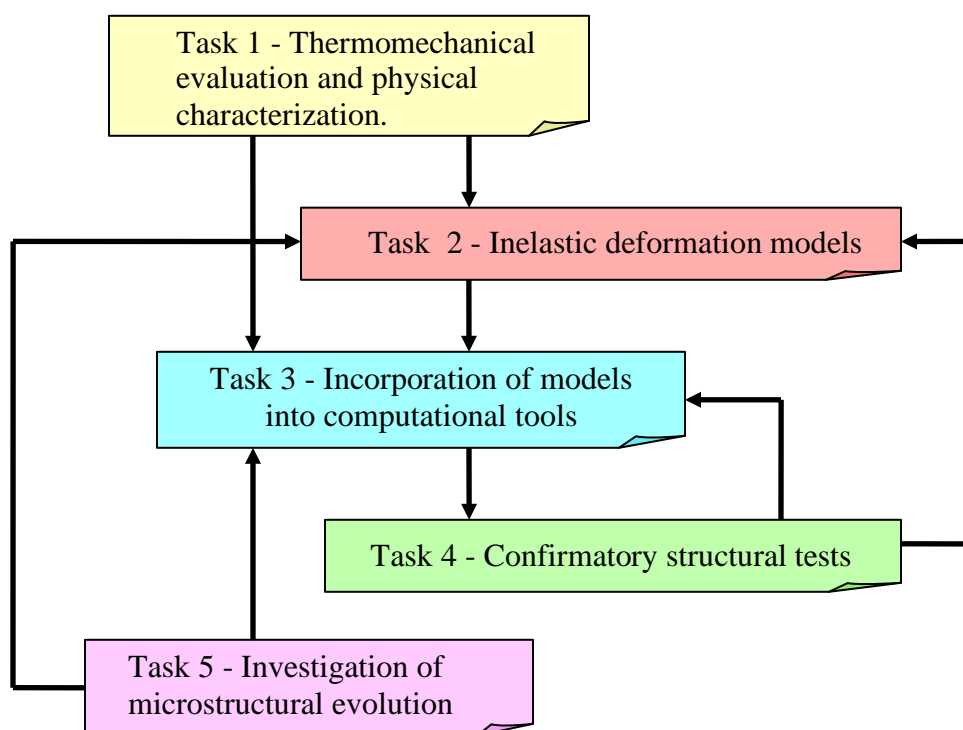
Task 1 - Thermomechanical evaluation and physical characterization.

Task 2 - Inelastic deformation models

Task 3 - Incorporation of models into computational tools

Task 4 - Confirmatory structural tests

Task 5 - Investigation of microstructural evolution